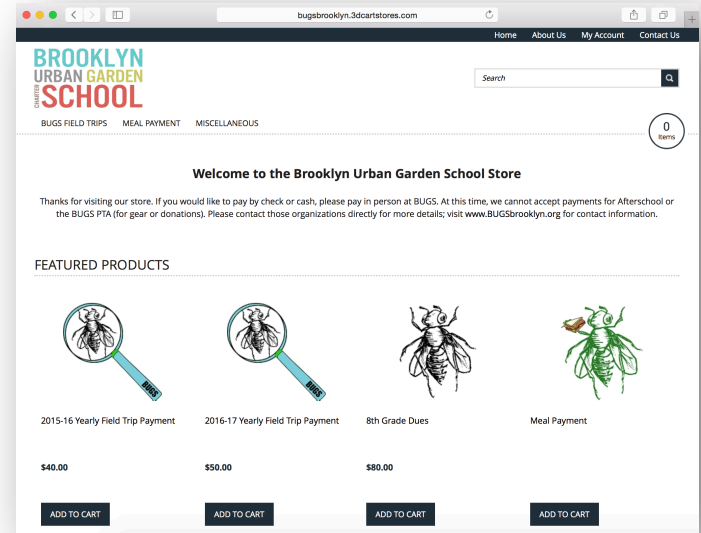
bugsbrooklyn.3dcartstores.com

Home About Us My Account Contact Us

BROOKLYN
URBAN GARDEN
CHARTER
SCHOOL

Search

BUGS FIELD TRIPS MEAL PAYMENT MISCELLANEOUS

0
Items

Welcome to the Brooklyn Urban Garden School Store

Thanks for visiting our store. If you would like to pay by check or cash, please pay in person at BUGS. At this time, we cannot accept payments for Afterschool or the BUGS PTA (for gear or donations). Please contact those organizations directly for more details; visit www.BUGSbrooklyn.org for contact information.

FEATURED PRODUCTS

BUGS

2015-16 Yearly Field Trip Payment

$40.00

ADD TO CART

BUGS

2016-17 Yearly Field Trip Payment

$50.00

ADD TO CART

8th Grade Dues

$80.00

ADD TO CART

Meal Payment

ADD TO CART